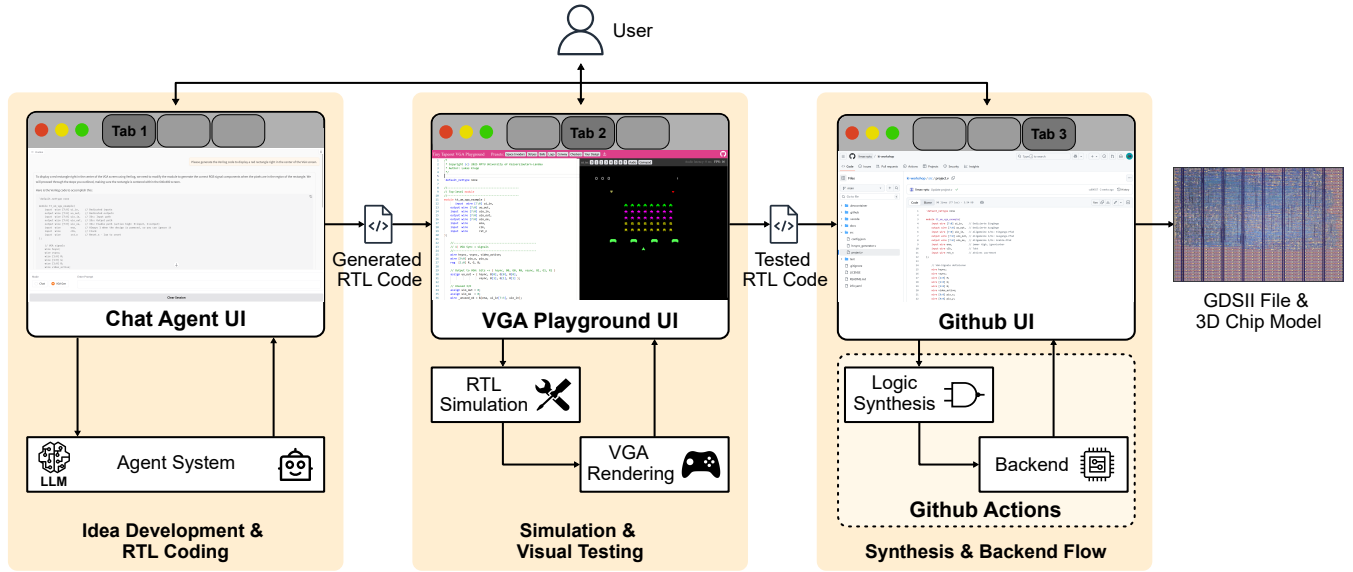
User

Tab 1

Chat Agent UI

LLM

Agent System

Idea Development &
RTL Coding

Generated
RTL Code

Tab 2

VGA Playground UI

RTL
Simulation

VGA
Rendering

Simulation &
Visual Testing

Tested
RTL Code

Tab 3

Github UI

Logic
Synthesis

Backend

Github Actions

Synthesis & Backend Flow

GDSII File &
3D Chip Model